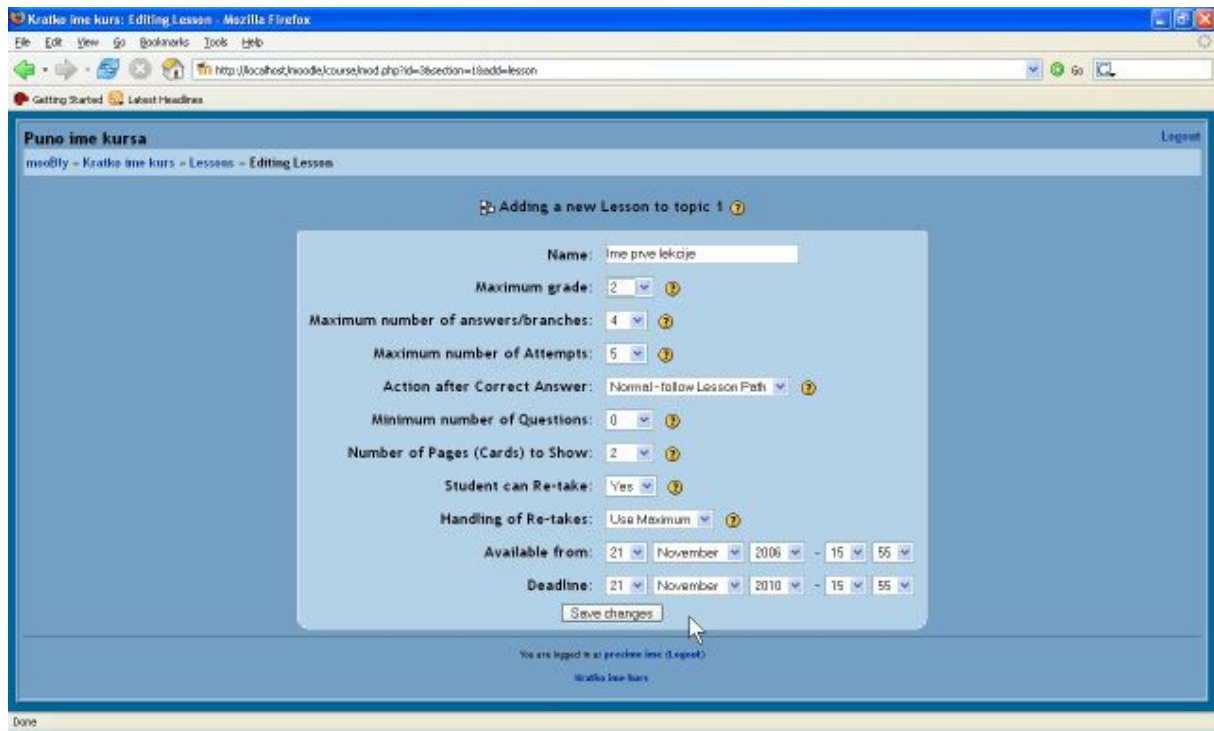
Kratko ime kurs: Editing Lesson - Mozilla Firefox

File Edit View Go Bookmarks Tools Help

http://localhost/moodle/course/mod.php?id=3&section=1&add=lesson

Go

Getting Started Latest Headlines

Puno ime kursa

Logout

mooBly » Kratko ime kurs » Lessons » Editing Lesson

Adding a new Lesson to topic 1

| | |
|---|---|
| Name: | Ime prve lekcije |
| Maximum grade: | 2 |
| Maximum number of answers/branches: | 4 |
| Maximum number of Attempts: | 5 |
| Action after Correct Answer: | Normal - follow Lesson Path |
| Minimum number of Questions: | 0 |
| Number of Pages (Cards) to Show: | 2 |
| Student can Re-take: | Yes |
| Handling of Re-takes: | Use Maximum |
| Available from: | 21 November 2006 - 15 55 |
| Deadline: | 21 November 2010 - 15 55 |

Save changes

You are logged in as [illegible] (Logout)

Kratko ime kurs

Done